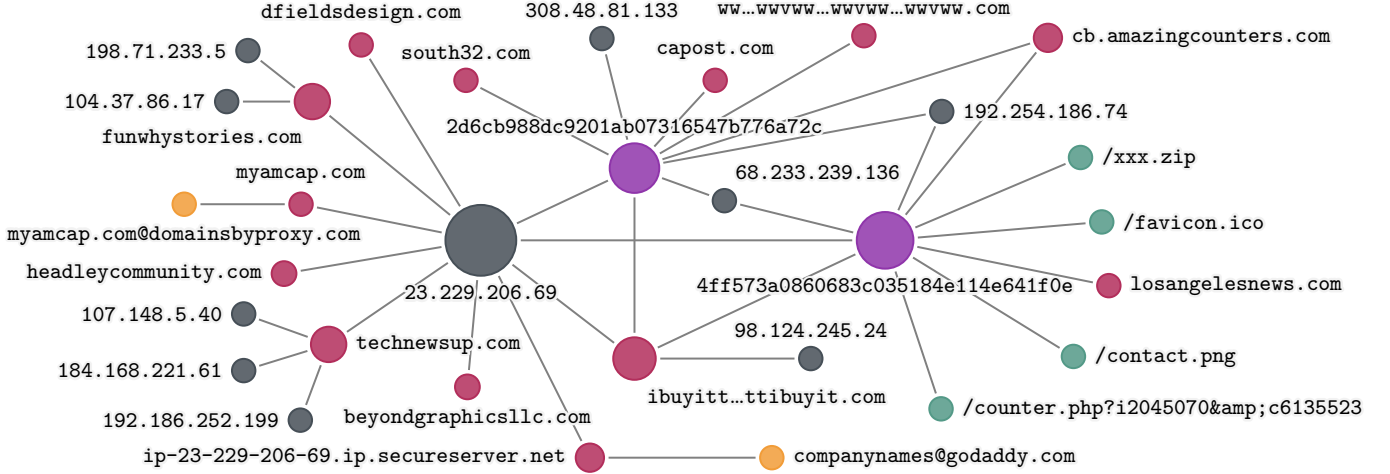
dfieldsdesign.com
308.48.81.133
ww…wwvww…wwvww…wwvww.com
198.71.233.5
south32.com
capost.com
cb.amazingcounters.com
104.37.86.17
funwhystories.com
2d6cb988dc9201ab07316547b776a72c
192.254.186.74
/xxx.zip
myamcap.com
68.233.239.136
myamcap.com@domainsbyproxy.com
/favicon.ico
headleycommunity.com
23.229.206.69
4ff573a0860683c035184e114e641f0e
losangelesnews.com
107.148.5.40
98.124.245.24
technewsup.com
/contact.png
184.168.221.61
ibuyitt…ttibuyit.com
192.186.252.199
beyondgraphicsllc.com
/counter.php?i2045070&amp;c6135523
ip-23-229-206-69.ip.secureserver.net
companynames@godaddy.com